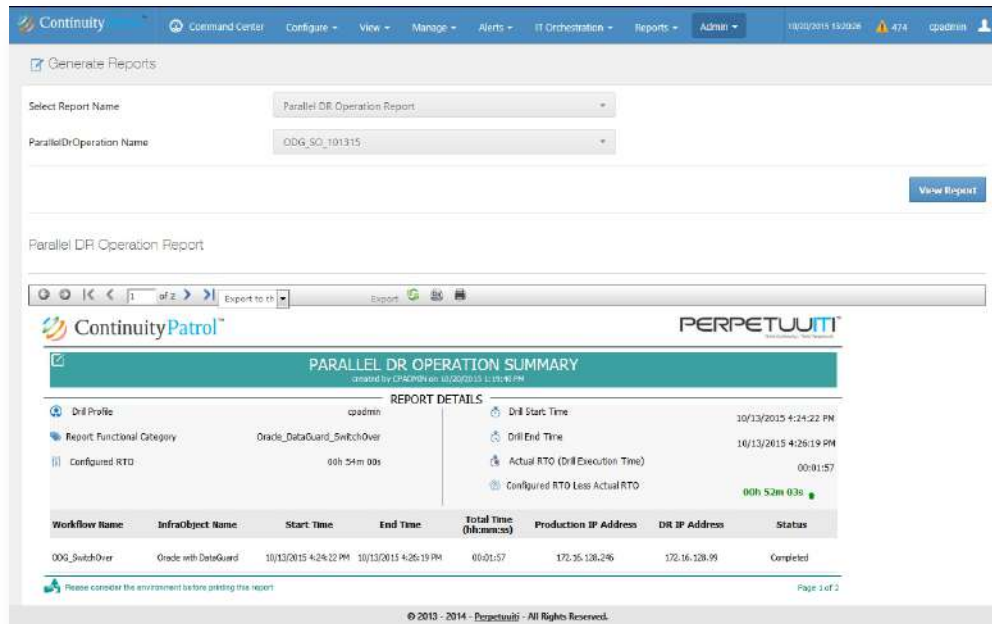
Continuity
Command Center
Configure ▾
View ▾
Manage ▾
Alerts ▾
IT Orchestration ▾
Reports ▾
Admin ▾
10/20/2015 15:20:26
474
cpadmin

Generate Reports

Select Report Name
Parallel DR Operation Report

ParallelDrOperation Name
ODG_SO_101315

View Report

Parallel DR Operation Report

1 of 2
Export to th
Export

ContinuityPatrol™
PERPETUUITI

PARALLEL DR OPERATION SUMMARY
created by CPADMIN on 10/20/2015 1:19:49 PM

REPORT DETAILS

Drill Profile
cpadmin
Report Functional Category
Oracle_DataGuard_SwitchOver
Configured RTO
00h 54m 00s

Drill Start Time
10/13/2015 4:24:22 PM
Drill End Time
10/13/2015 4:26:19 PM
Actual RTO (Drill Execution Time)
00:01:57
Configured RTO Less Actual RTO
00h 52m 03s

| Workflow Name | InfraObject Name | Start Time | End Time | Total Time (hh:mm:ss) | Production IP Address | DR IP Address | Status |
|---|---|---|---|---|---|---|---|
| ODG_SwitchOver | Oracle with DataGuard | 10/13/2015 4:24:22 PM | 10/13/2015 4:26:19 PM | 00:01:57 | 172.16.128.246 | 172.16.128.99 | Completed |

Please consider the environment before printing this report
Page 1 of 2

© 2013 - 2014 - Perpetuuiti - All Rights Reserved.